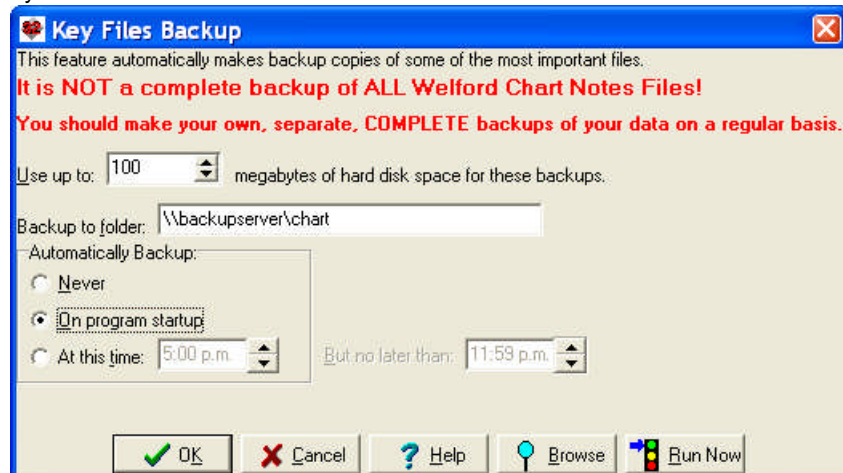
Key Files Backup

This feature automatically makes backup copies of some of the most important files.

It is NOT a complete backup of ALL Welford Chart Notes Files!

You should make your own, separate, COMPLETE backups of your data on a regular basis.

Use up to: 100 megabytes of hard disk space for these backups.

Backup to folder: \\backupserver\chart

Automatically Backup:

Never

On program startup

At this time: 5:00 p.m.

But no later than: 11:59 p.m.

OK

Cancel

Help

Browse

Run Now